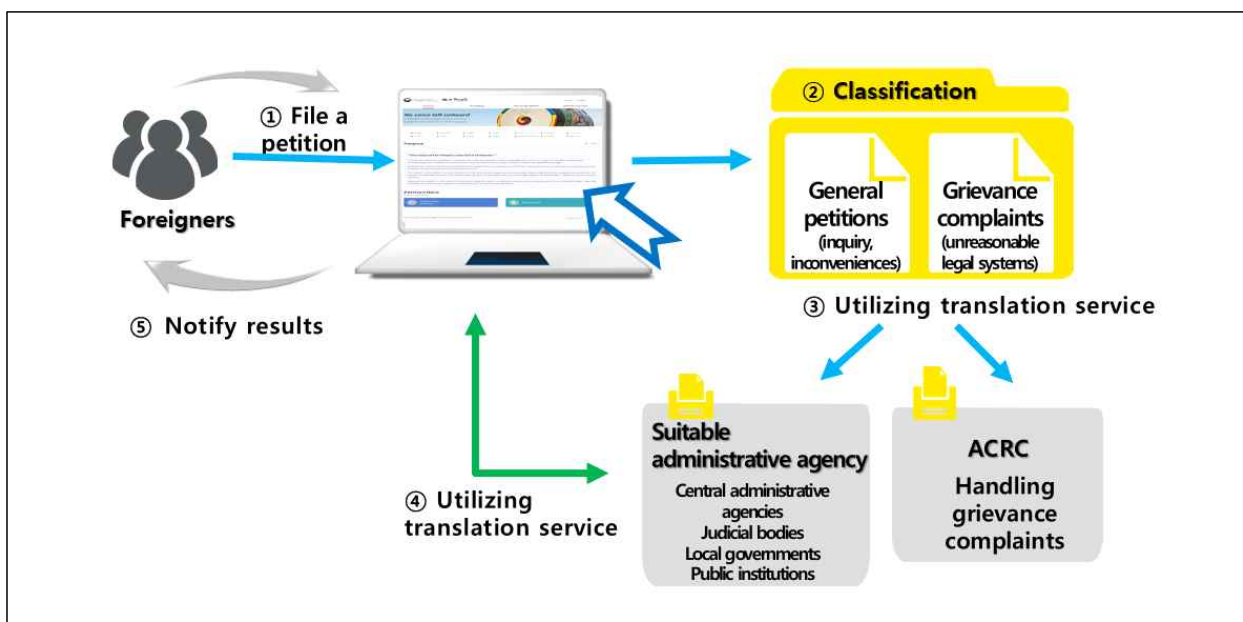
① File a petition

Foreigners

⑤ Notify results

② Classification

General petitions (inquiry, inconveniences)

Grievance complaints (unreasonable legal systems)

③ Utilizing translation service

④ Utilizing translation service

Suitable administrative agency

Central administrative agencies
Judicial bodies
Local governments
Public institutions

ACRC

Handling grievance complaints